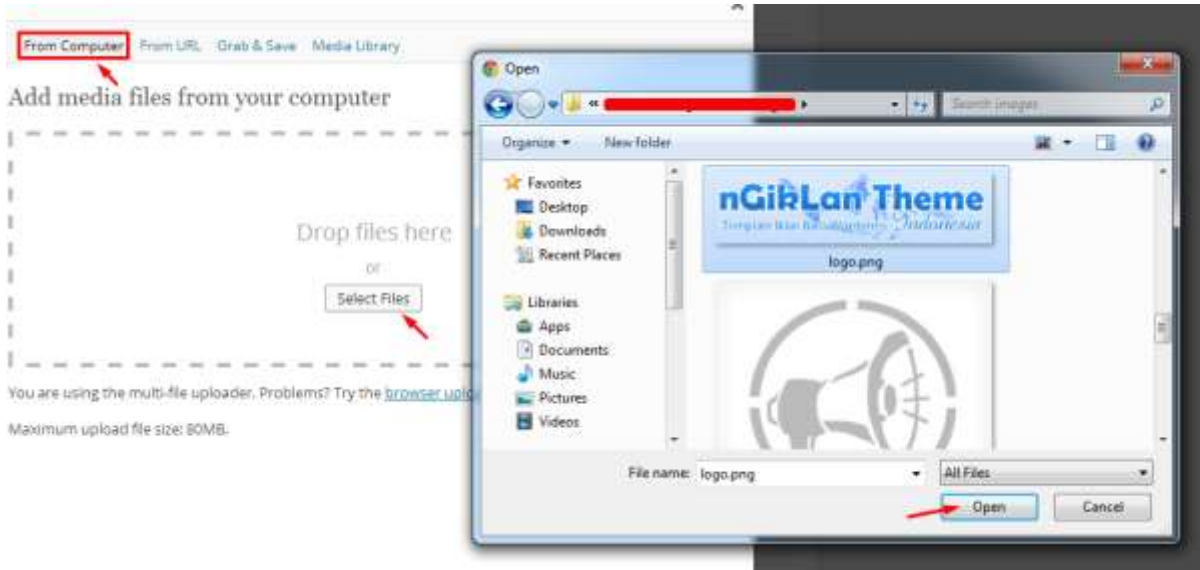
From Computer From URL Grab & Save Media Library

Add media files from your computer

Drop files here

or

Select Files

You are using the multi-file uploader. Problems? Try the browser uplo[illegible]

Maximum upload file size: 80MB.

Open

« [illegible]

Search images

Organize ▾ New folder

Favorites
Desktop
Downloads
Recent Places

Libraries
Apps
Documents
Music
Pictures
Videos

nGikLan Theme
Template Blog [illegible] Indonesia

logo.png

File name: logo.png

All Files

Open Cancel